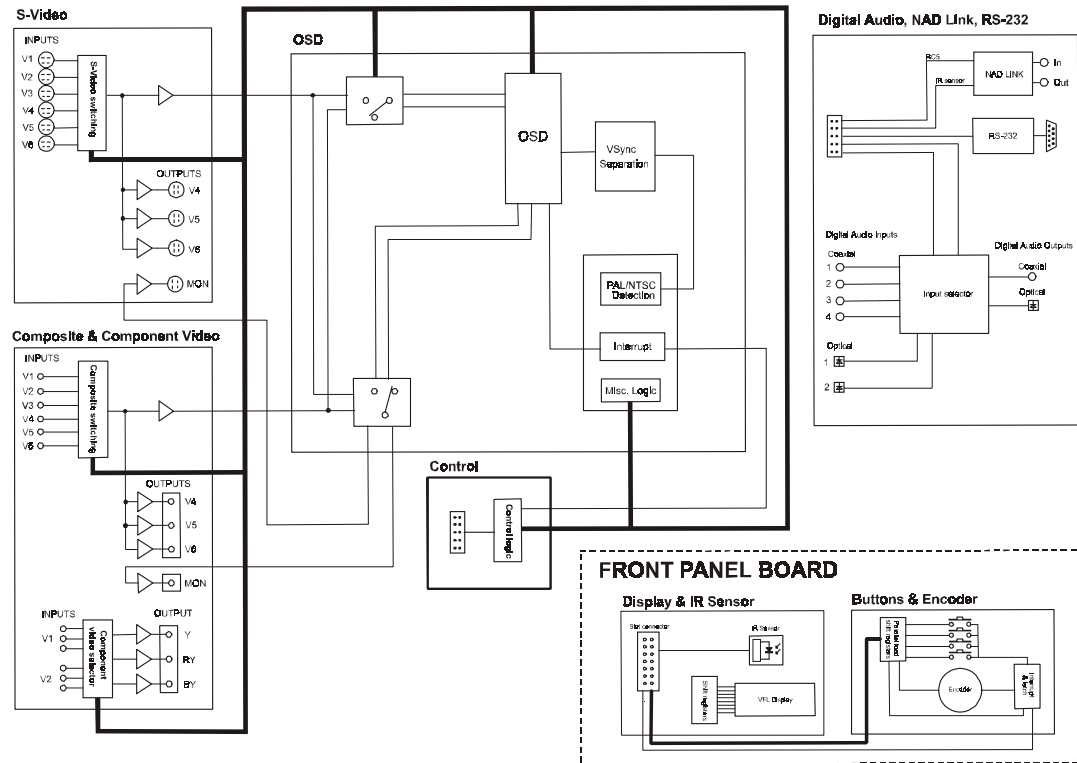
S-Video

INPUTS

V1
V2
V3
V4
V5
V6

S-Video switching

OUTPUTS

V4
V5
V6

MON

OSD

OSD

VSync Separation

PAL/NTSC Detection

Interrupt

Misc. Logic

Digital Audio, NAD Link, RS-232

RCS
IR sensor
NAD LINK
In
Out

RS-232

Digital Audio Inputs
Coaxial
1
2
3
4

Input selector

Digital Audio Outputs
Coaxial
Optical

Optical
1
2

Composite & Component Video

INPUTS

V1
V2
V3
V4
V5
V6

Composite switching

OUTPUTS

V4
V5
V6

MON

INPUTS

V1

V2

Component video selector

OUTPUT

Y
RY
BY

Control

Control logic

FRONT PANEL BOARD

Display & IR Sensor

Slot connector

IR Sensor

Shift registers

VFL Display

Buttons & Encoder

Parallel load shift registers

Encoder

Interrupt & Reset